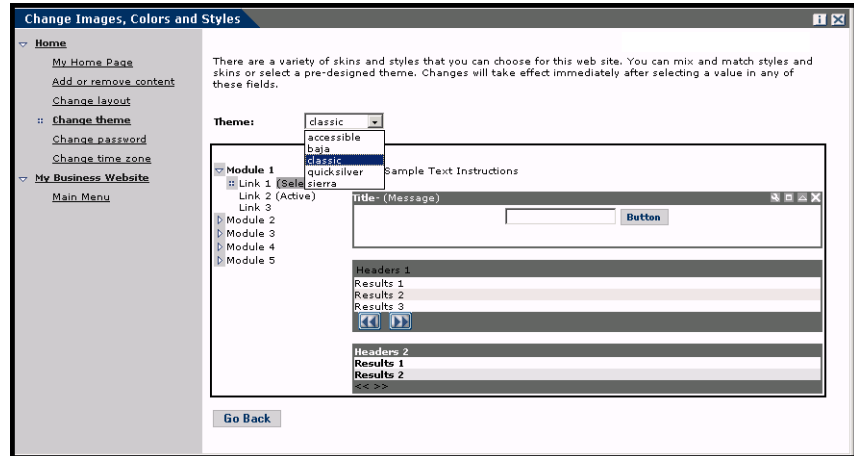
Change Images, Colors and Styles

Home
My Home Page
Add or remove content
Change layout
Change theme
Change password
Change time zone
My Business Website
Main Menu

There are a variety of skins and styles that you can choose for this web site. You can mix and match styles and skins or select a pre-designed theme. Changes will take effect immediately after selecting a value in any of these fields.

Theme: classic
accessible
baja
classic
quicksilver
sierra

Module 1
Link 1 (Sele
Link 2 (Active)
Link 3
Module 2
Module 3
Module 4
Module 5

Sample Text Instructions

Title- (Message)

Button

Headers 1
Results 1
Results 2
Results 3

Headers 2
Results 1
Results 2
<< >>

Go Back